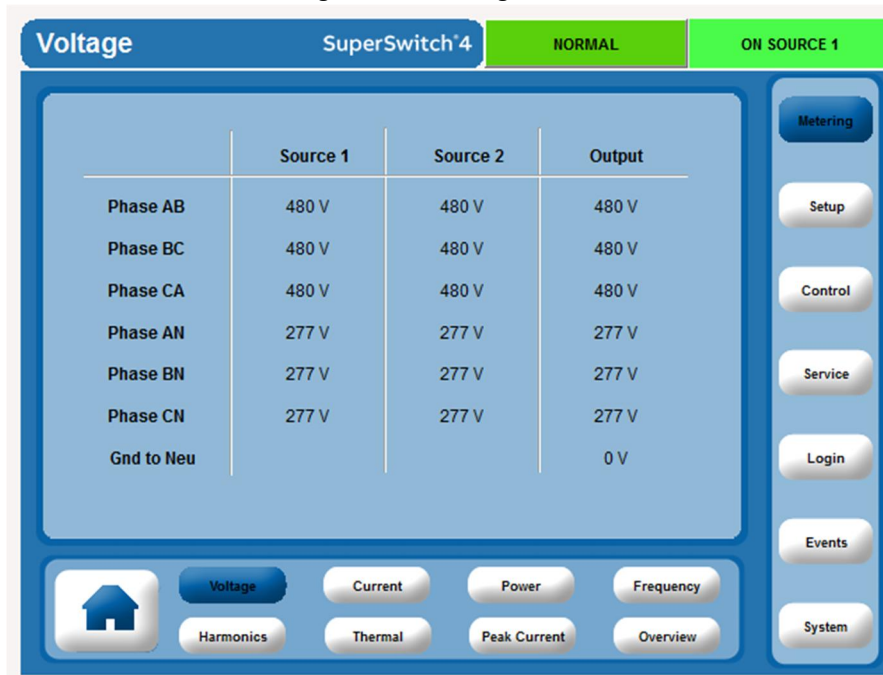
Voltage SuperSwitch®4 NORMAL ON SOURCE 1

| | Source 1 | Source 2 | Output |
|---|---|---|---|
| Phase AB | 480 V | 480 V | 480 V |
| Phase BC | 480 V | 480 V | 480 V |
| Phase CA | 480 V | 480 V | 480 V |
| Phase AN | 277 V | 277 V | 277 V |
| Phase BN | 277 V | 277 V | 277 V |
| Phase CN | 277 V | 277 V | 277 V |
| Gnd to Neu | | | 0 V |

Metering
Setup
Control
Service
Login
Events
System

Voltage Current Power Frequency
Harmonics Thermal Peak Current Overview